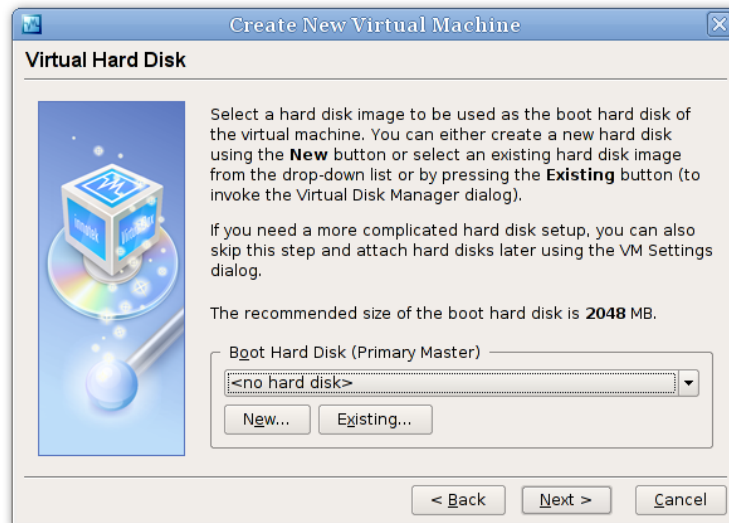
Create New Virtual Machine

Virtual Hard Disk

Select a hard disk image to be used as the boot hard disk of the virtual machine. You can either create a new hard disk using the **New** button or select an existing hard disk image from the drop-down list or by pressing the **Existing** button (to invoke the Virtual Disk Manager dialog).

If you need a more complicated hard disk setup, you can also skip this step and attach hard disks later using the VM Settings dialog.

The recommended size of the boot hard disk is **2048** MB.

Boot Hard Disk (Primary Master)

<no hard disk>

New...

Existing...

< Back

Next >

Cancel